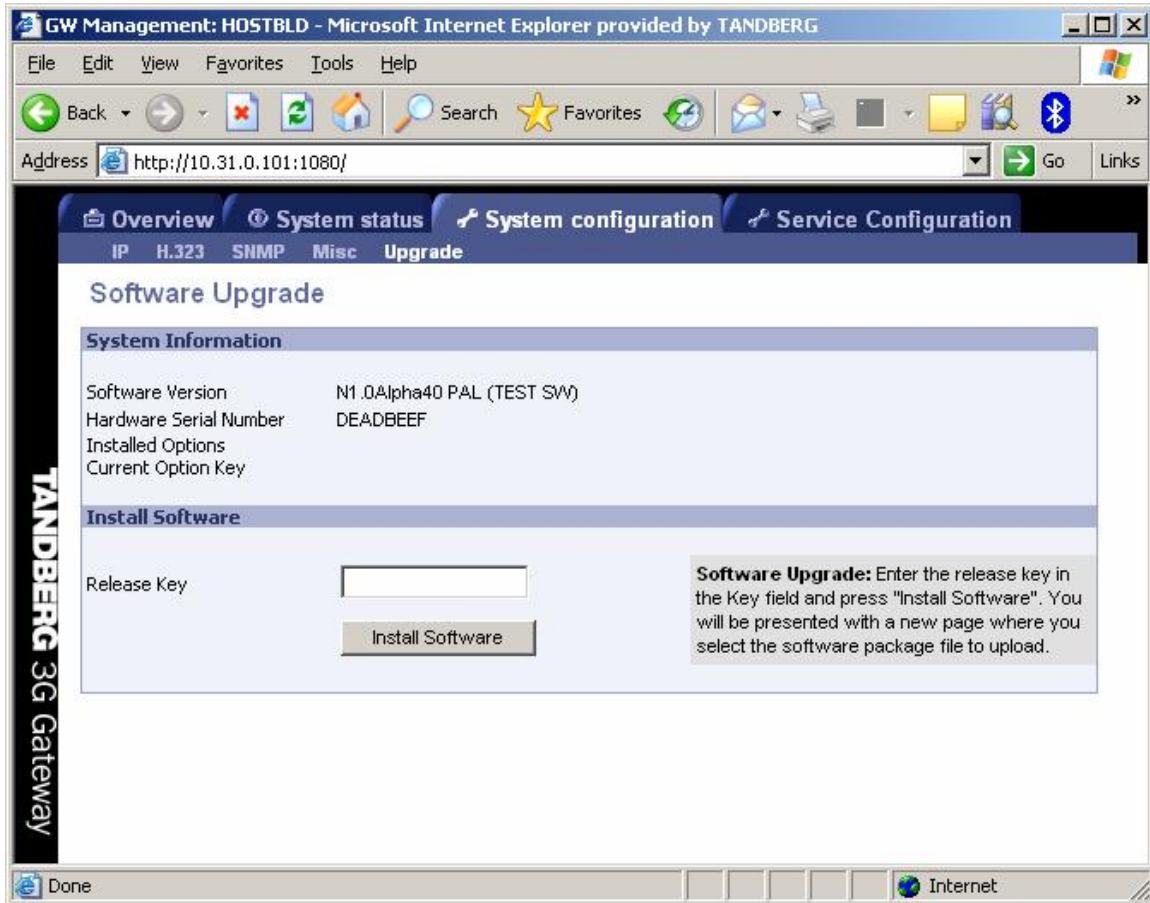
GW Management: HOSTBLD - Microsoft Internet Explorer provided by TANDBERG

File Edit View Favorites Tools Help

Back Search Favorites

Address http://10.31.0.101:1080/ Go Links

Overview System status System configuration Service Configuration

IP H.323 SNMP Misc Upgrade

TANDBERG 3G Gateway

Software Upgrade

System Information

Software Version N1.0Alpha40 PAL (TEST SW)
Hardware Serial Number DEADBEEF
Installed Options
Current Option Key

Install Software

Release Key

Install Software

Software Upgrade: Enter the release key in the Key field and press "Install Software". You will be presented with a new page where you select the software package file to upload.

Done Internet